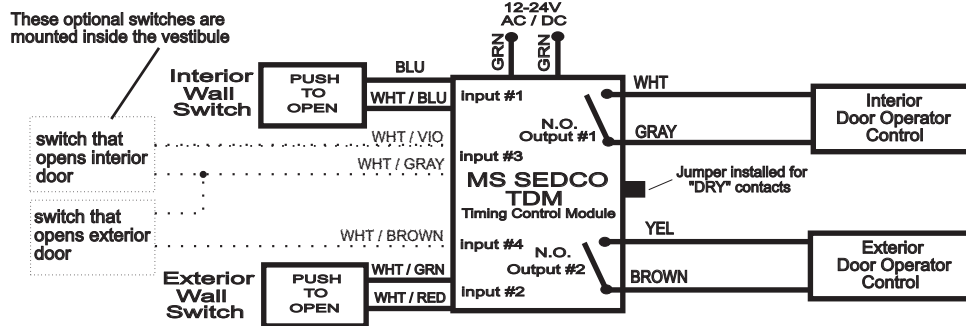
These optional switches are mounted inside the vestibule

12-24V
AC / DC

GRN
GRN

Interior Wall Switch

PUSH TO OPEN

BLU
WHT / BLU

Input #1

N.O.
Output #1

WHT
GRAY

Interior Door Operator Control

switch that opens interior door

WHT / VIO
WHT / GRAY

Input #3

MS SEDCO
TDM
Timing Control Module

Jumper installed for "DRY" contacts

switch that opens exterior door

WHT / BROWN

Input #4

N.O.
Output #2

YEL
BROWN

Exterior Door Operator Control

Exterior Wall Switch

PUSH TO OPEN

WHT / GRN
WHT / RED

Input #2